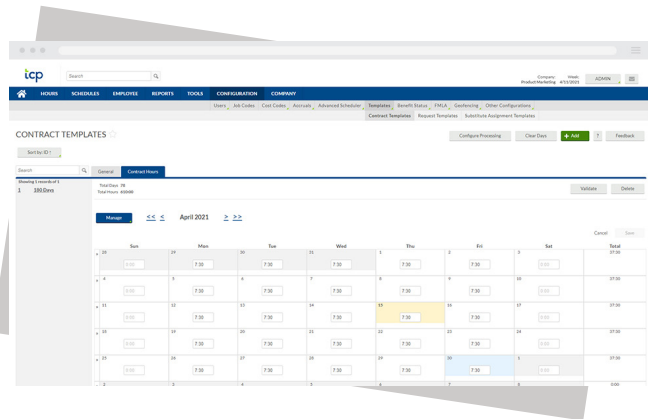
icp

Search

Company: Week: Product Marketing 4/11/2021 ADMIN

HOURS SCHEDULES EMPLOYEES REPORTS TOOLS CONFIGURATION COMPANY

Users Job Codes Cost Codes Accruals Advanced Scheduler Templates Benefit Status FMLA Geofencing Other Configurations

Contract Templates Request Templates Substitute Assignment Templates

CONTRACT TEMPLATES

Configure Processing Clear Days + Add ? Feedback

Sort by: ID

Search

General Contract Hours

Showing 1 records of 1

1 100 Days

Total Days: 78
Total Hours: 650:00

Validate Delete

Manage << < April 2021 > >>

Cancel Save

| | Sun | Mon | Tue | Wed | Thu | Fri | Sat | Total |
|---|---|---|---|---|---|---|---|---|
| + | 28 0:00 | 29 7:30 | 30 7:30 | 31 7:30 | 1 7:30 | 2 7:30 | 3 0:00 | 37:30 |
| + | 4 0:00 | 5 7:30 | 6 7:30 | 7 7:30 | 8 7:30 | 9 7:30 | 10 0:00 | 37:30 |
| + | 11 0:00 | 12 7:30 | 13 7:30 | 14 7:30 | 15 7:30 | 16 7:30 | 17 0:00 | 37:30 |
| + | 18 0:00 | 19 7:30 | 20 7:30 | 21 7:30 | 22 7:30 | 23 7:30 | 24 0:00 | 37:30 |
| + | 25 0:00 | 26 7:30 | 27 7:30 | 28 7:30 | 29 7:30 | 30 7:30 | 1 0:00 | 37:30 |
| + | 2 | 3 | 4 | 5 | 6 | 7 | 8 | 0:00 |